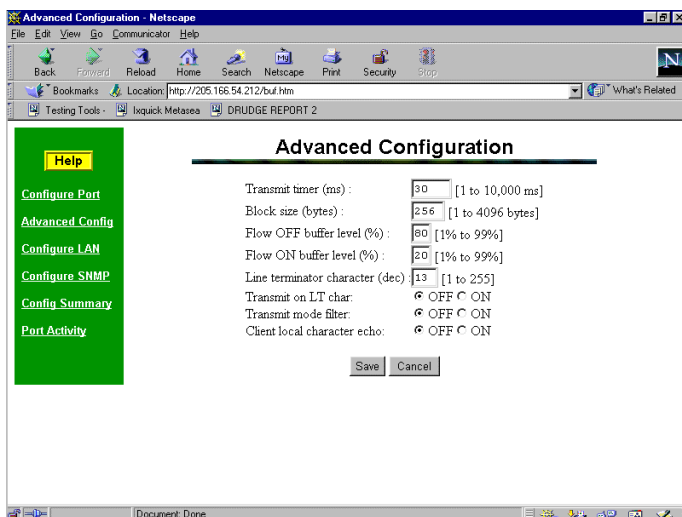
Advanced Configuration - Netscape

File Edit View Go Communicator Help

Back Forward Reload Home Search Netscape Print Security Stop

Bookmarks Location: http://205.166.54.212/buf.htm

What's Related

Testing Tools - Ixquick Metasea DRUDGE REPORT 2

Help

Configure Port

Advanced Config

Configure LAN

Configure SNMP

Config Summary

Port Activity

Advanced Configuration

Transmit timer (ms) : 30 [1 to 10,000 ms]

Block size (bytes) : 256 [1 to 4096 bytes]

Flow OFF buffer level (%) : 80 [1% to 99%]

Flow ON buffer level (%) : 20 [1% to 99%]

Line terminator character (dec) : 13 [1 to 255]

Transmit on LT char: OFF ON

Transmit mode filter: OFF ON

Client local character echo: OFF ON

Save Cancel

Document: Done